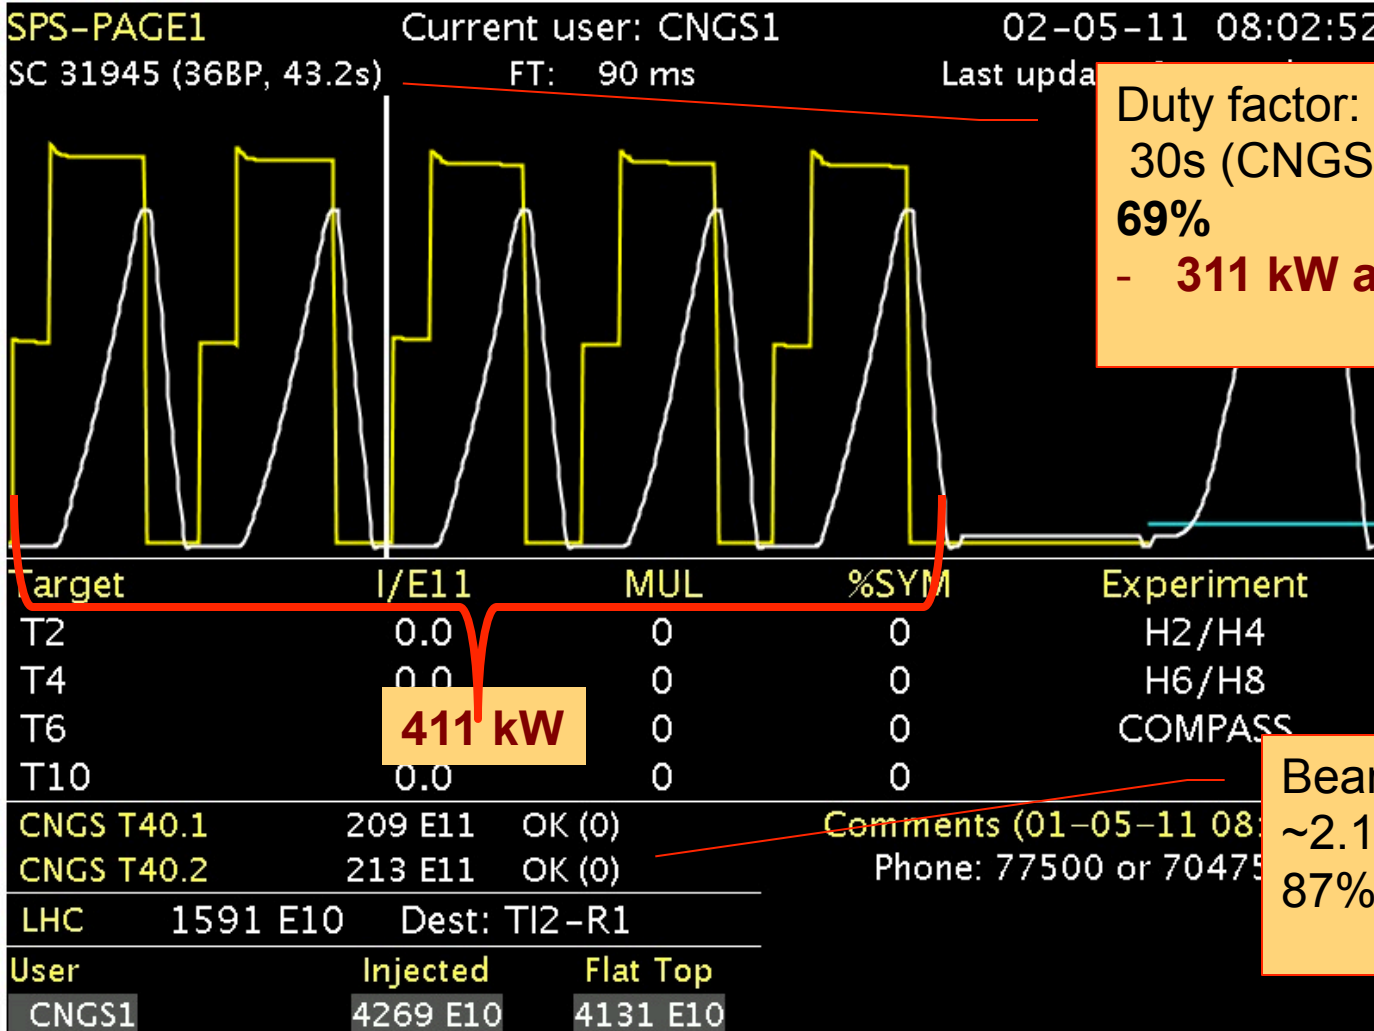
SPS-PAGE1 Current user: CNGS1 02-05-11 08:02:52

SC 31945 (36BP, 43.2s) FT: 90 ms Last upda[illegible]

Duty factor: 30s (CNGS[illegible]
69%
- 311 kW a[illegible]

| Target | I/E11 | MUL | %SYM | Experiment |
|---|---|---|---|---|
| T2 | 0.0 | 0 | 0 | H2/H4 |
| T4 | 0.0 | 0 | 0 | H6/H8 |
| T6 | | 0 | 0 | COMPASS |
| T10 | 0.0 | 0 | 0 | |

411 kW

Bear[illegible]
~2.1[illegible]
87%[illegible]

CNGS T40.1 209 E11 OK (0)
CNGS T40.2 213 E11 OK (0)

Comments (01-05-11 08:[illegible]
Phone: 77500 or 70475

LHC 1591 E10 Dest: TI2-R1

| User | Injected | Flat Top |
|---|---|---|
| CNGS1 | 4269 E10 | 4131 E10 |